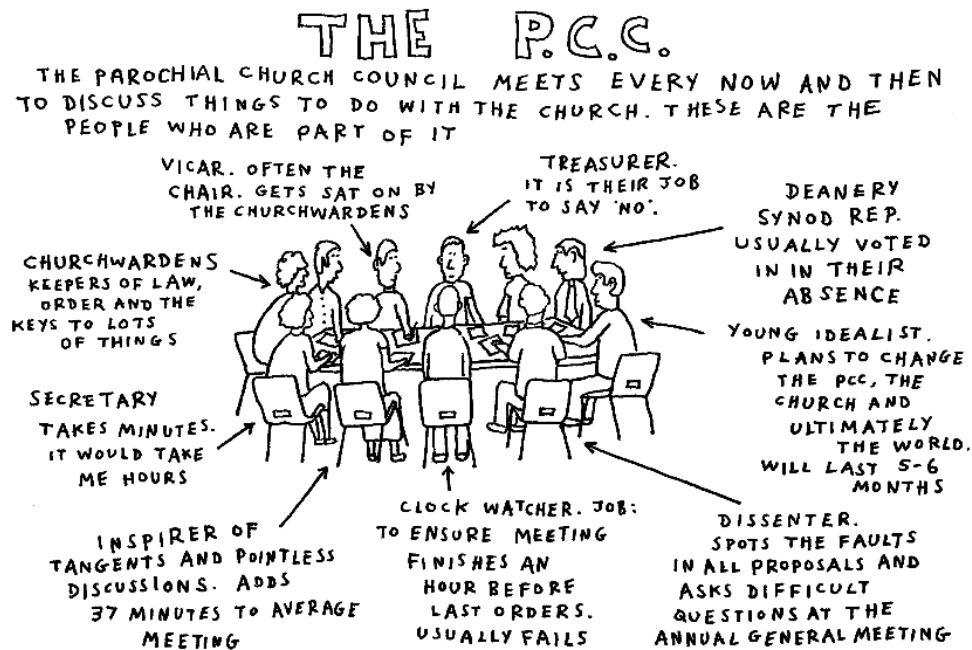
THE P.C.C.

THE PAROCHIAL CHURCH COUNCIL MEETS EVERY NOW AND THEN TO DISCUSS THINGS TO DO WITH THE CHURCH. THESE ARE THE PEOPLE WHO ARE PART OF IT

VICAR. OFTEN THE CHAIR. GETS SAT ON BY THE CHURCHWARDENS

TREASURER. IT IS THEIR JOB TO SAY 'NO'.

DEANERY SYNOD REP. USUALLY VOTED IN IN THEIR ABSENCE

CHURCHWARDENS KEEPERS OF LAW, ORDER AND THE KEYS TO LOTS OF THINGS

YOUNG IDEALIST. PLANS TO CHANGE THE PCC, THE CHURCH AND ULTIMATELY THE WORLD. WILL LAST 5-6 MONTHS

SECRETARY TAKES MINUTES. IT WOULD TAKE ME HOURS

INSPIRER OF TANGENTS AND POINTLESS DISCUSSIONS. ADDS 37 MINUTES TO AVERAGE MEETING

CLOCK WATCHER. JOB: TO ENSURE MEETING FINISHES AN HOUR BEFORE LAST ORDERS. USUALLY FAILS

DISSENTER. SPOTS THE FAULTS IN ALL PROPOSALS AND ASKS DIFFICULT QUESTIONS AT THE ANNUAL GENERAL MEETING